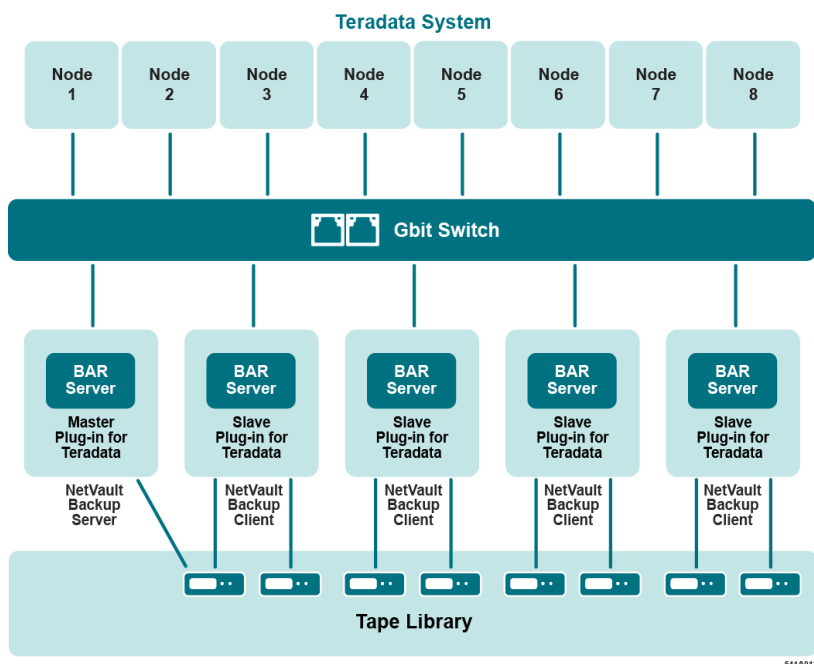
Teradata System

Node 1

Node 2

Node 3

Node 4

Node 5

Node 6

Node 7

Node 8

Gbit Switch

BAR Server

Master Plug-in for Teradata

NetVault Backup Server

BAR Server

Slave Plug-in for Teradata

NetVault Backup Client

BAR Server

Slave Plug-in for Teradata

NetVault Backup Client

BAR Server

Slave Plug-in for Teradata

NetVault Backup Client

BAR Server

Slave Plug-in for Teradata

NetVault Backup Client

Tape Library

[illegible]